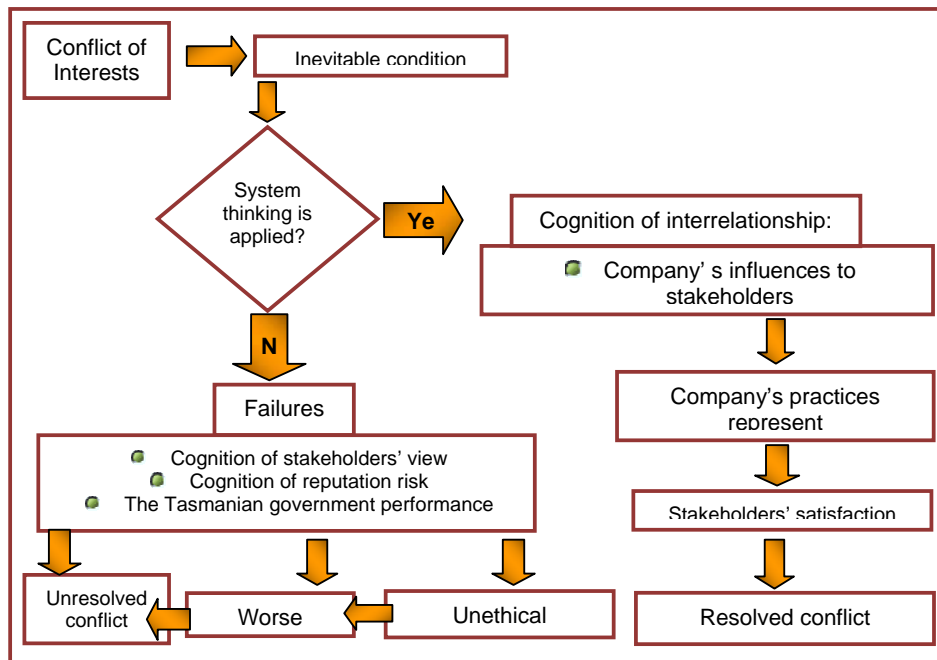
Conflict of Interests

Inevitable condition

System thinking is applied?

Ye

Cognition of interrelationship:

Company' s influences to stakeholders

Company's practices represent

Stakeholders' satisfaction

Resolved conflict

N

Failures

Cognition of stakeholders' view
Cognition of reputation risk
The Tasmanian government performance

Unresolved conflict

Worse

Unethical